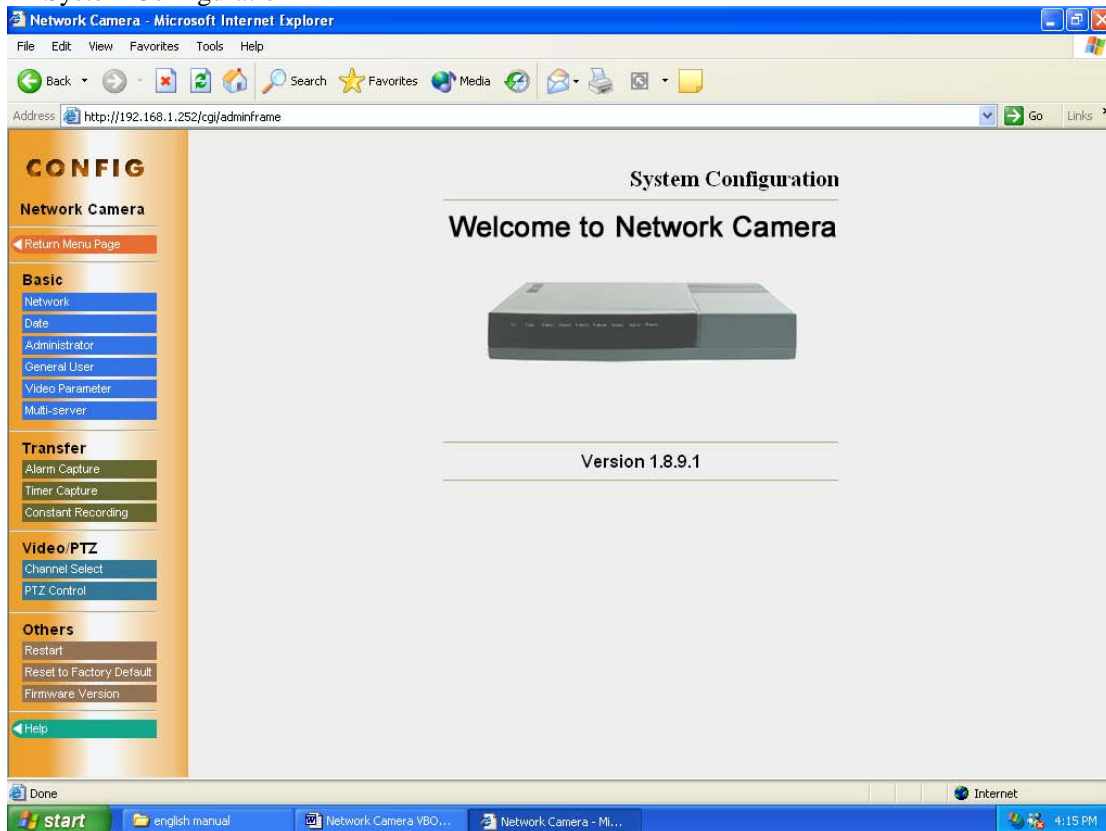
Network Camera - Microsoft Internet Explorer

File Edit View Favorites Tools Help

Back Search Favorites Media

Address http://192.168.1.252/cgi/adminframe

Go Links

CONFIG

Network Camera

Return Menu Page

Basic

Network

Date

Administrator

General User

Video Parameter

Multi-server

Transfer

Alarm Capture

Timer Capture

Constant Recording

Video/PTZ

Channel Select

PTZ Control

Others

Restart

Reset to Factory Default

Firmware Version

Help

System Configuration

Welcome to Network Camera

Version 1.8.9.1

Done

Internet

start

english manual

Network Camera VBO...

Network Camera - Mi...

4:15 PM